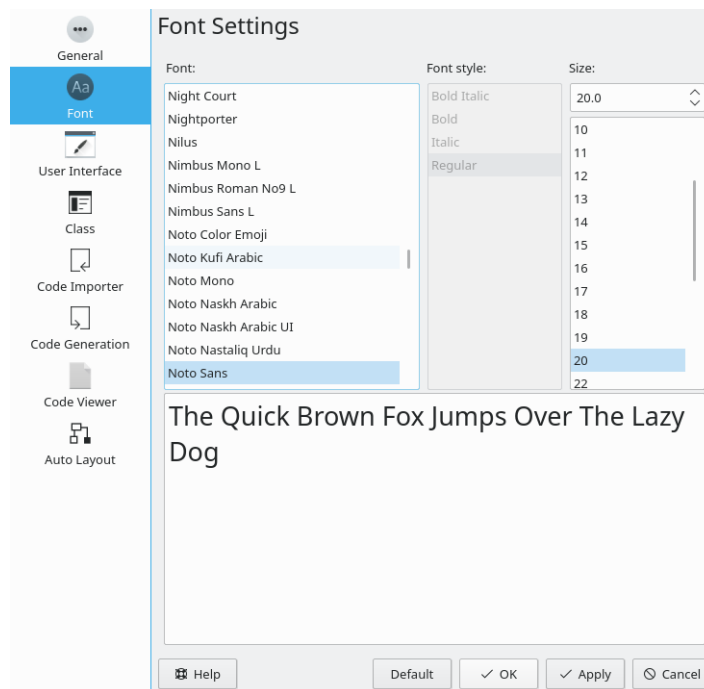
General
Aa
Font
User Interface
Class
Code Importer
Code Generation
Code Viewer
Auto Layout

Font Settings

Font:
Night Court
Nightporter
Nilus
Nimbus Mono L
Nimbus Roman No9 L
Nimbus Sans L
Noto Color Emoji
Noto Kufi Arabic
Noto Mono
Noto Naskh Arabic
Noto Naskh Arabic UI
Noto Nastaliq Urdu
Noto Sans

Font style:
Bold Italic
Bold
Italic
Regular

Size:
20.0
10
11
12
13
14
15
16
17
18
19
20
22

The Quick Brown Fox Jumps Over The Lazy Dog

Help
Default
OK
Apply
Cancel